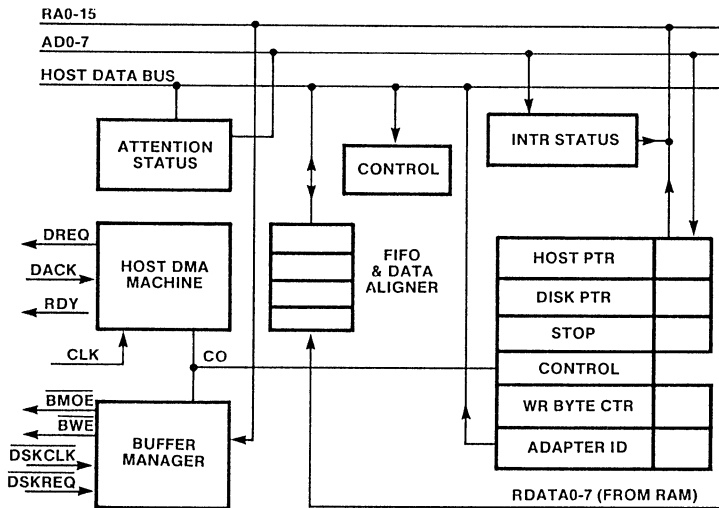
RA0-15

AD0-7

HOST DATA BUS

ATTENTION STATUS

CONTROL

INTR STATUS

DREQ

DACK

RDY

HOST DMA MACHINE

FIFO & DATA ALIGNER

HOST PTR

DISK PTR

STOP

CLK

CO

CONTROL

$\overline{BMOE}$

$\overline{BWE}$

$\overline{DSKCLK}$

$\overline{DSKREQ}$

BUFFER MANAGER

WR BYTE CTR

ADAPTER ID

RDATA0-7 (FROM RAM)